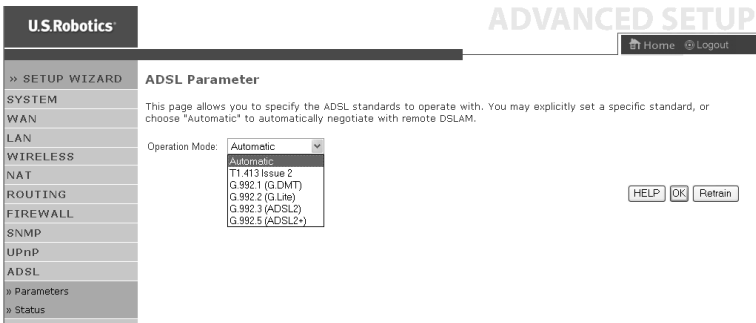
U.S.Robotics

ADVANCED SETUP

Home Logout

» SETUP WIZARD
SYSTEM
WAN
LAN
WIRELESS
NAT
ROUTING
FIREWALL
SNMP
UPnP
ADSL
» Parameters
» Status

ADSL Parameter

This page allows you to specify the ADSL standards to operate with. You may explicitly set a specific standard, or choose "Automatic" to automatically negotiate with remote DSLAM.

Operation Mode: Automatic

Automatic
T1.413 Issue 2
G.992.1 (G.DMT)
G.992.2 (G.Lite)
G.992.3 (ADSL2)
G.992.5 (ADSL2+)

HELP OK Retrain